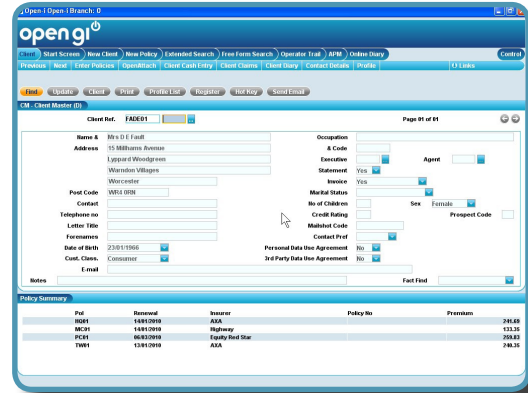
Open-I Open-I Branch: 0

open gi

Client | Start Screen | New Client | New Policy | Extended Search | Free Form Search | Operator Trail | APM | Online Diary | Control

Previous | Next | Enter Policies | OpenAttach | Client Cash Entry | Client Claims | Client Diary | Contact Details | Profile | Links

Find | Update | Client | Print | Profile List | Register | Hot Key | Send Email

CM - Client Master (D)

Client Ref. FADE01

Page 01 of 01

Name & Mrs D E Fault
Address 15 Millhams Avenue
Lyppard Woodgreen
Warndon Villages
Worcester
Post Code WR4 0RN
Contact
Telephone no
Letter Title
Forenames
Date of Birth 23/01/1966
Cust. Class. Consumer
E-mail
Notes

Occupation
& Code
Executive
Agent
Statement Yes
Invoice Yes
Marital Status
No of Children
Sex Female
Credit Rating
Prospect Code
Mailshot Code
Contact Pref
Personal Data Use Agreement No
3rd Party Data Use Agreement No
Fact Find

Policy Summary

| Pol | Renewal | Insurer | Policy No | Premium |
|---|---|---|---|---|
| HQ01 | 14/01/2010 | AXA | | 241.69 |
| MC01 | 14/01/2010 | Highway | | 133.35 |
| PC01 | 06/03/2010 | Equity Red Star | | 259.83 |
| TW01 | 13/01/2010 | AXA | | 240.36 |